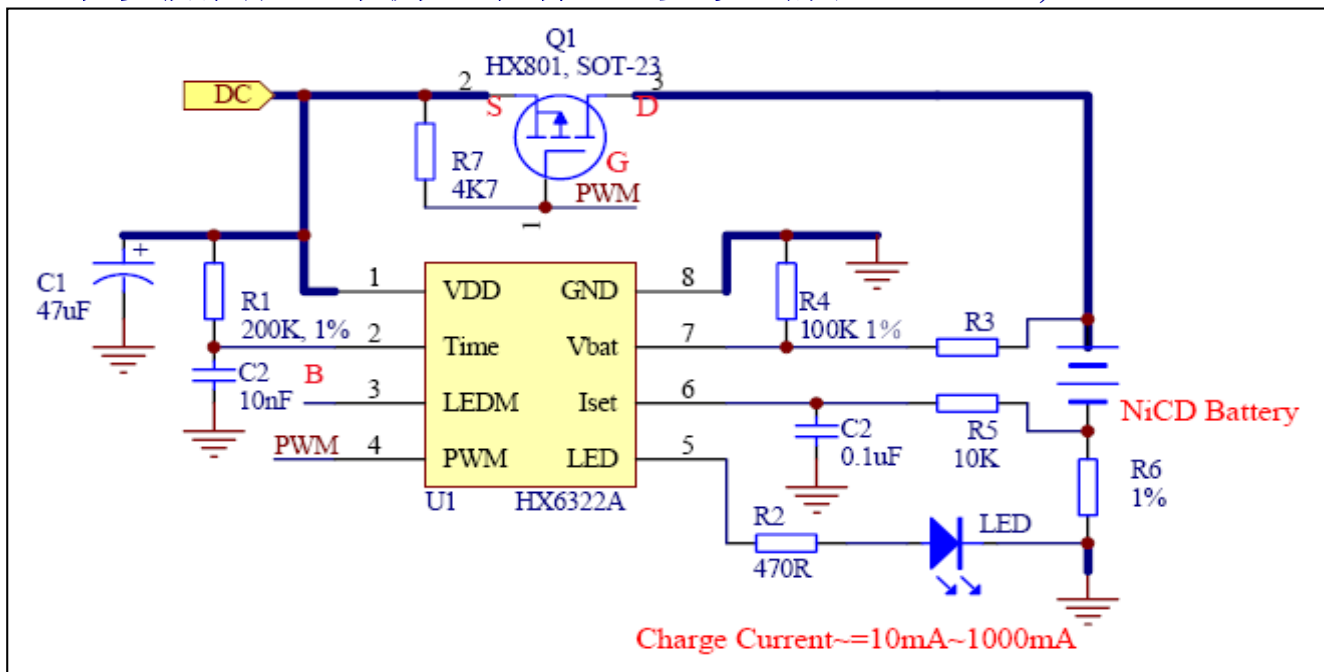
Q1
HX801, SOT-23
DC
2
3
S
D
R7
4K7
G
PWM
1
C1
47uF
R1
200K, 1%
C2
10nF
B
PWM
1
2
3
4
VDD
Time
LEDM
PWM
GND
Vbat
Iset
LED
8
7
6
5
U1
HX6322A
R4
100K 1%
R3
C2
0.1uF
R5
10K
NiCD Battery
R6
1%
R2
470R
LED
Charge Current~=10mA~1000mA